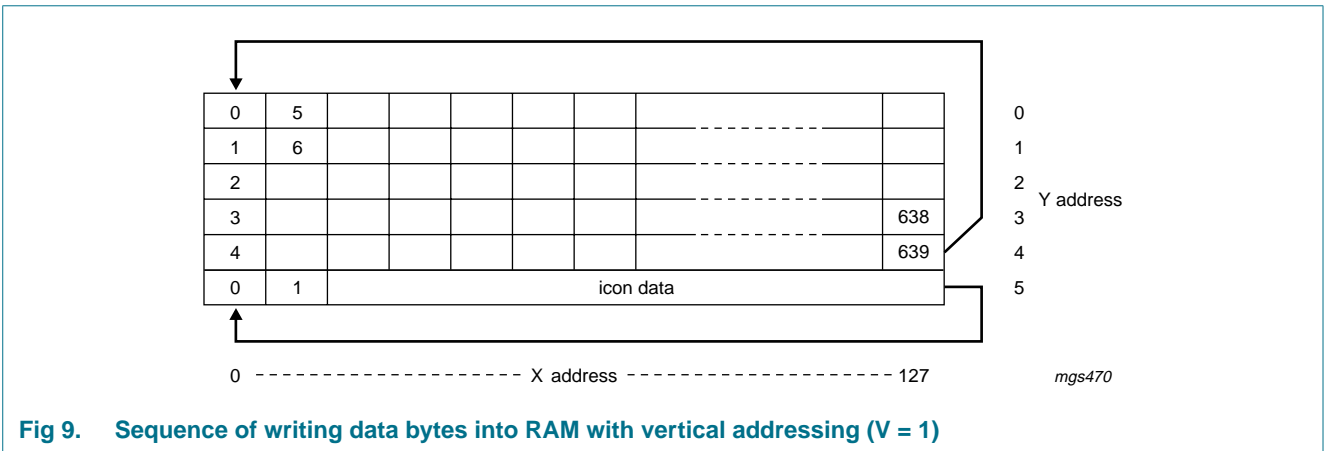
| 0 | 5 | | | | | | | | 0 |
|---|---|---|---|---|---|---|---|---|---|
| 1 | 6 | | | | | | | | 1 |
| 2 | | | | | | | | | 2 |
| 3 | | | | | | | | 638 | 3 |
| 4 | | | | | | | | 639 | 4 |
| 0 | 1 | icon data | | | | | | | 5 |

Y address

0 X address 127

mgs470

Fig 9. Sequence of writing data bytes into RAM with vertical addressing (V = 1)